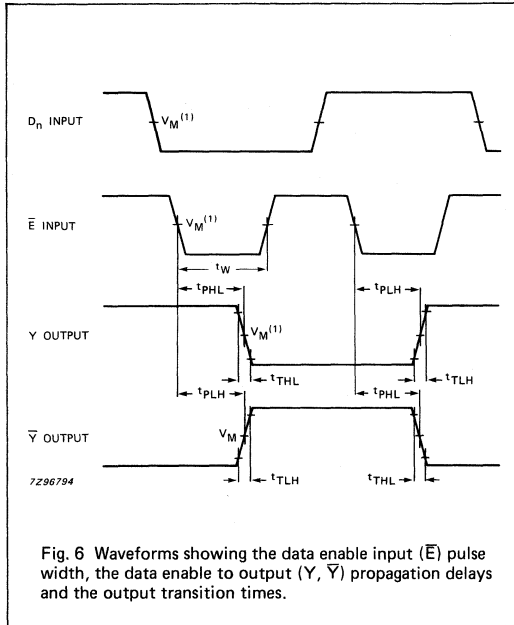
$D_n$ INPUT

$V_M^{(1)}$

$\overline{E}$ INPUT

$V_M^{(1)}$

$t_W$

$t_{PHL}$

$t_{PLH}$

Y OUTPUT

$V_M^{(1)}$

$t_{THL}$

$t_{TLH}$

$t_{PLH}$

$t_{PHL}$

$\overline{Y}$ OUTPUT

$V_M$

7Z96794

$t_{TLH}$

$t_{THL}$

Fig. 6 Waveforms showing the data enable input ($\overline{E}$) pulse width, the data enable to output (Y, $\overline{Y}$) propagation delays and the output transition times.